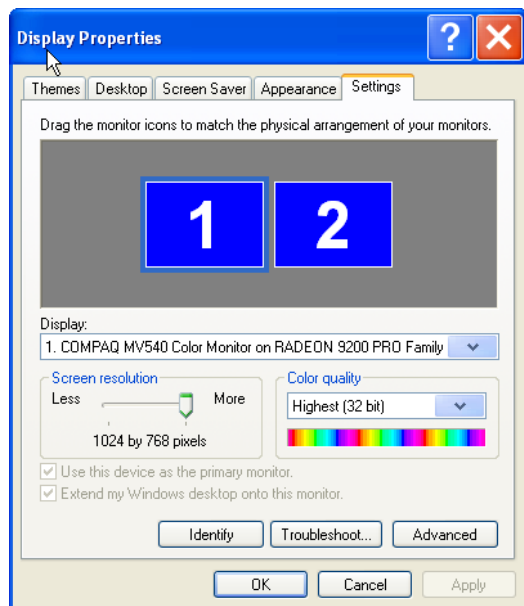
Display Properties

?

Themes
Desktop
Screen Saver
Appearance
Settings

Drag the monitor icons to match the physical arrangement of your monitors.

1
2

Display:
1. COMPAQ MV540 Color Monitor on RADEON 9200 PRO Family

Screen resolution
Less
More
1024 by 768 pixels

Color quality
Highest (32 bit)

Use this device as the primary monitor.
Extend my Windows desktop onto this monitor.

Identify
Troubleshoot...
Advanced

OK
Cancel
Apply